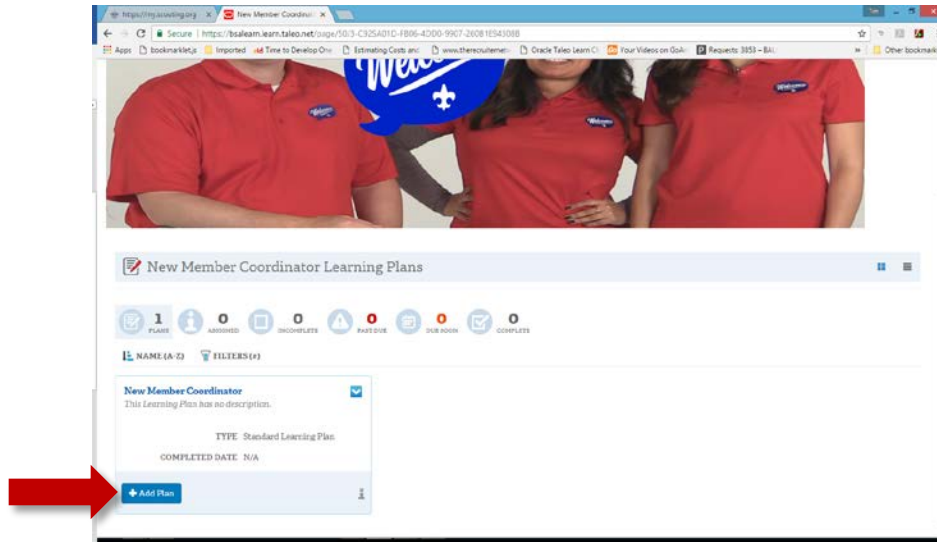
https://my.scouting.org × New Member Coordinat ×

Secure | https://bsalearn.learn.taleo.net/page/50/3-C925A01C-FB06-4D00-9907-26081E54308B

Apps bookmarklet.js Imported Time to Develop On Estimating Costs and www.therecruitemen Oracle Taleo Learn Cl Your Videos on GoAn Requests: 3853 – BAI » Other bookmarks

Welcome

Welcome

Welcome

Welcome

New Member Coordinator Learning Plans

1 PLANS 0 ASSIGNED 0 INCOMPLETE 0 PAST DUE 0 DUE SOON 0 COMPLETE

NAME (A-Z) FILTERS (0)

New Member Coordinator
This Learning Plan has no description.

TYPE Standard Learning Plan

COMPLETED DATE N/A

+ Add Plan